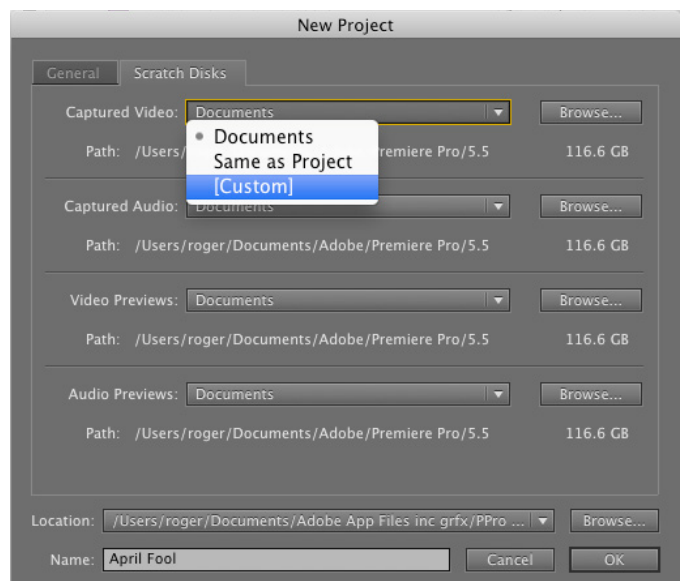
New Project

General Scratch Disks

Captured Video: Documents Browse...

Documents
Same as Project
[Custom]

Path: /Users/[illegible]remiere Pro/5.5 116.6 GB

Captured Audio: Documents Browse...

Path: /Users/roger/Documents/Adobe/Premiere Pro/5.5 116.6 GB

Video Previews: Documents Browse...

Path: /Users/roger/Documents/Adobe/Premiere Pro/5.5 116.6 GB

Audio Previews: Documents Browse...

Path: /Users/roger/Documents/Adobe/Premiere Pro/5.5 116.6 GB

Location: /Users/roger/Documents/Adobe App Files inc grfx/PPro ... Browse...

Name: April Fool Cancel OK